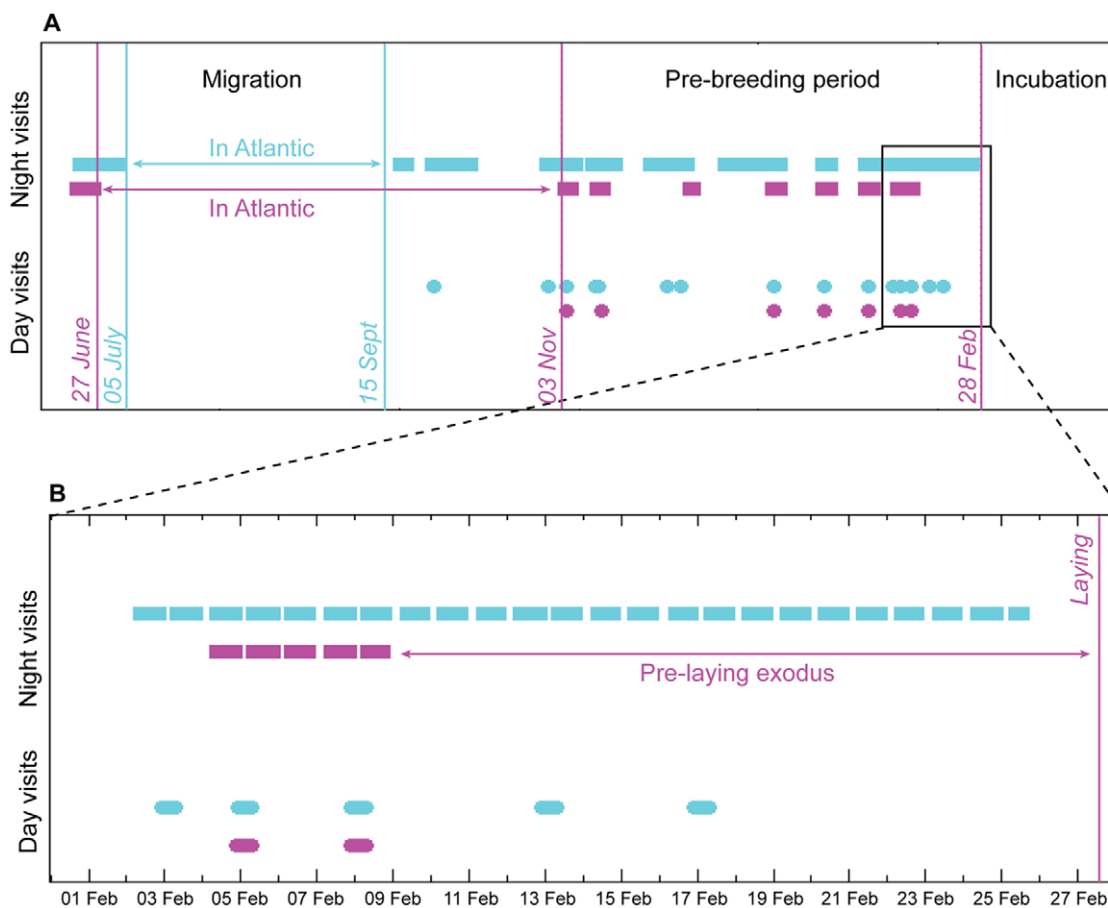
A

Migration

Pre-breeding period

Incubation

Night visits

In Atlantic

In Atlantic

Day visits

27 June

05 July

15 Sept

03 Nov

28 Feb

B

Night visits

Laying

Pre-laying exodus

Day visits

01 Feb 03 Feb 05 Feb 07 Feb 09 Feb 11 Feb 13 Feb 15 Feb 17 Feb 19 Feb 21 Feb 23 Feb 25 Feb 27 Feb